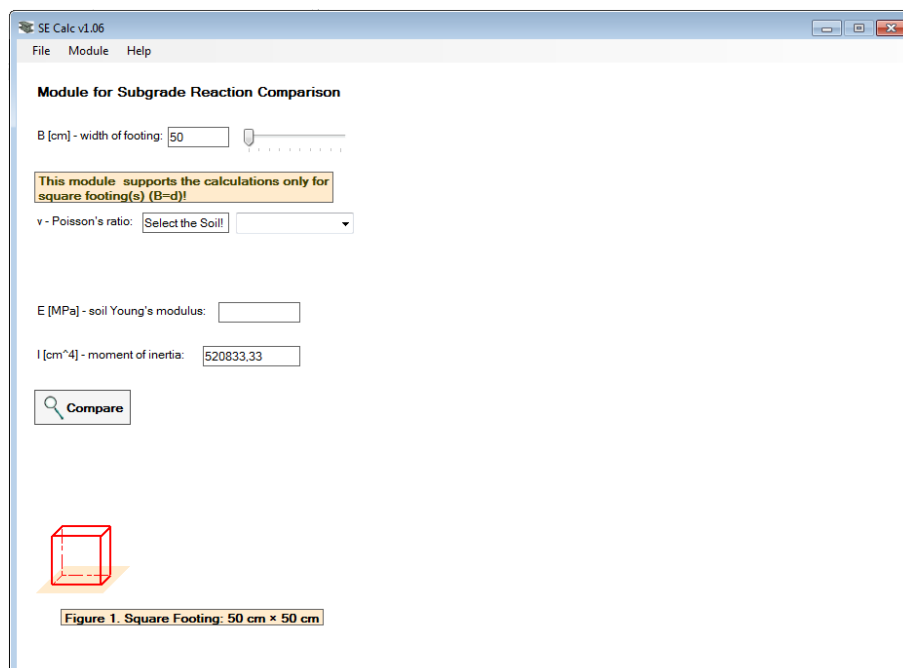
SE Calc v1.06

File Module Help

Module for Subgrade Reaction Comparison

B [cm] - width of footing: 50

This module supports the calculations only for square footing(s) (B=d)!

v - Poisson's ratio: Select the Soil!

E [MPa] - soil Young's modulus:

I [cm^4] - moment of inertia: 520833,33

Compare

Figure 1. Square Footing: 50 cm × 50 cm